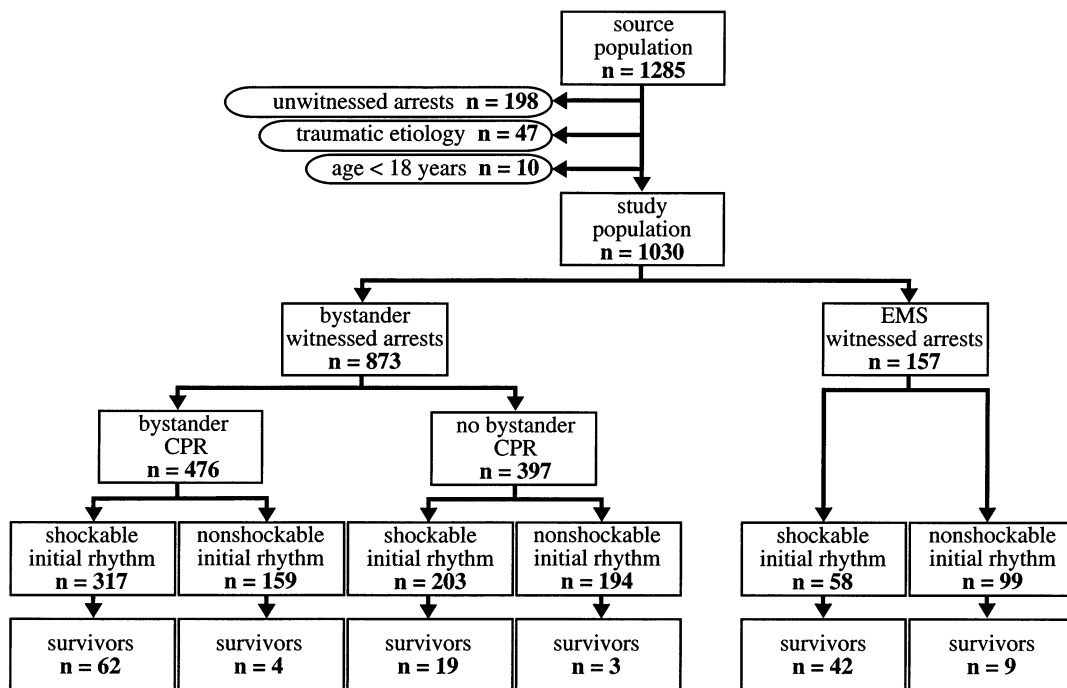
source population
**n = 1285**

unwitnessed arrests **n = 198**

traumatic etiology **n = 47**

age < 18 years **n = 10**

study population
**n = 1030**

bystander witnessed arrests
**n = 873**

EMS witnessed arrests
**n = 157**

bystander CPR
**n = 476**

no bystander CPR
**n = 397**

shockable initial rhythm
**n = 317**

nonshockable initial rhythm
**n = 159**

shockable initial rhythm
**n = 203**

nonshockable initial rhythm
**n = 194**

shockable initial rhythm
**n = 58**

nonshockable initial rhythm
**n = 99**

survivors
**n = 62**

survivors
**n = 4**

survivors
**n = 19**

survivors
**n = 3**

survivors
**n = 42**

survivors
**n = 9**